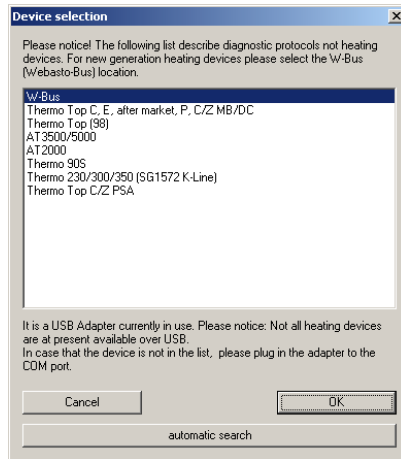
Device selection

Please notice! The following list describe diagnostic protocols not heating devices. For new generation heating devices please select the W-Bus (Webasto-Bus) location.

W-Bus
Thermo Top C, E, after market, P, C/Z MB/DC
Thermo Top (98)
AT3500/5000
AT2000
Thermo 90S
Thermo 230/300/350 (SG1572 K-Line)
Thermo Top C/Z PSA

It is a USB Adapter currently in use. Please notice: Not all heating devices are at present available over USB.
In case that the device is not in the list, please plug in the adapter to the COM port.

Cancel

OK

automatic search